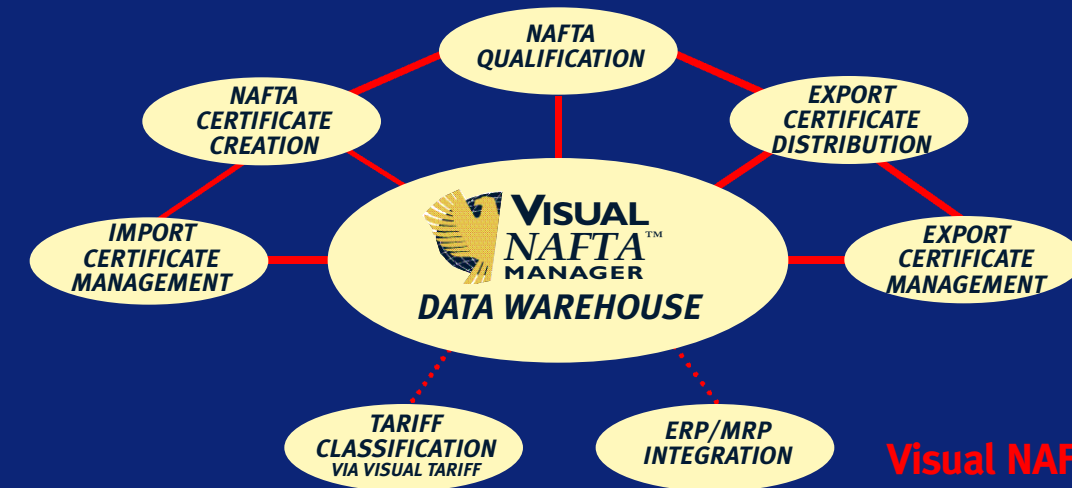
NAFTA QUALIFICATION

NAFTA CERTIFICATE CREATION

EXPORT CERTIFICATE DISTRIBUTION

IMPORT CERTIFICATE MANAGEMENT

VISUAL NAFTA™ MANAGER

DATA WAREHOUSE

EXPORT CERTIFICATE MANAGEMENT

TARIFF CLASSIFICATION VIA VISUAL TARIFF

ERP/MRP INTEGRATION

Visual NAF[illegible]